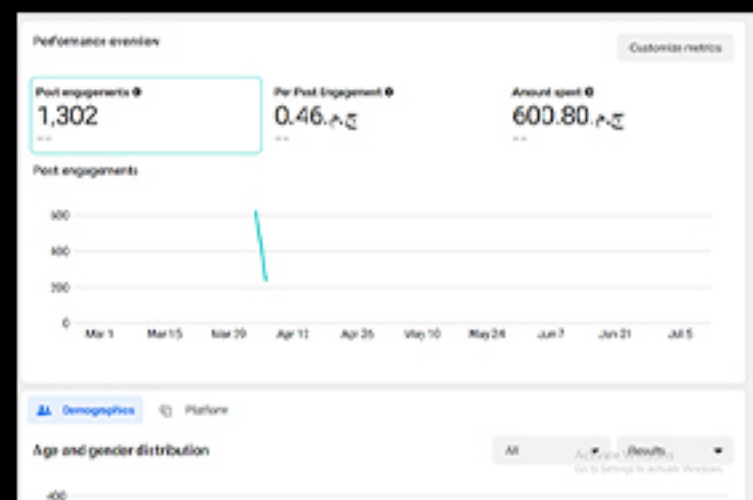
Performance overview

Customize metrics

Post engagements
1,302
--

Per Post Engagement
0.46ج.م
--

Amount spent
600.80ج.م
--

Post engagements

600
400
200
0

Mar 1
Mar 15
Mar 29
Apr 12
Apr 26
May 10
May 24
Jun 7
Jun 21
Jul 5

Demographics
Platform

Age and gender distribution

All
Results

Activate Windows
Go to Settings to activate Windows.

400